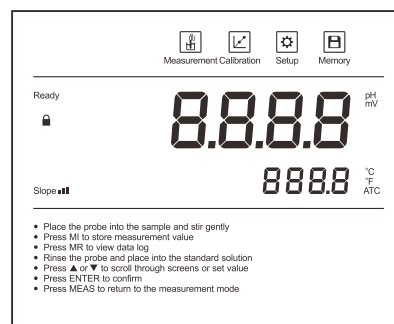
Measurement Calibration Setup Memory

Ready

8.8.8.8

pH
mV

888.8

°C
°F
ATC

Slope

• Place the probe into the sample and stir gently
• Press MI to store measurement value
• Press MR to view data log
• Rinse the probe and place into the standard solution
• Press ▲ or ▼ to scroll through screens or set value
• Press ENTER to confirm
• Press MEAS to return to the measurement mode